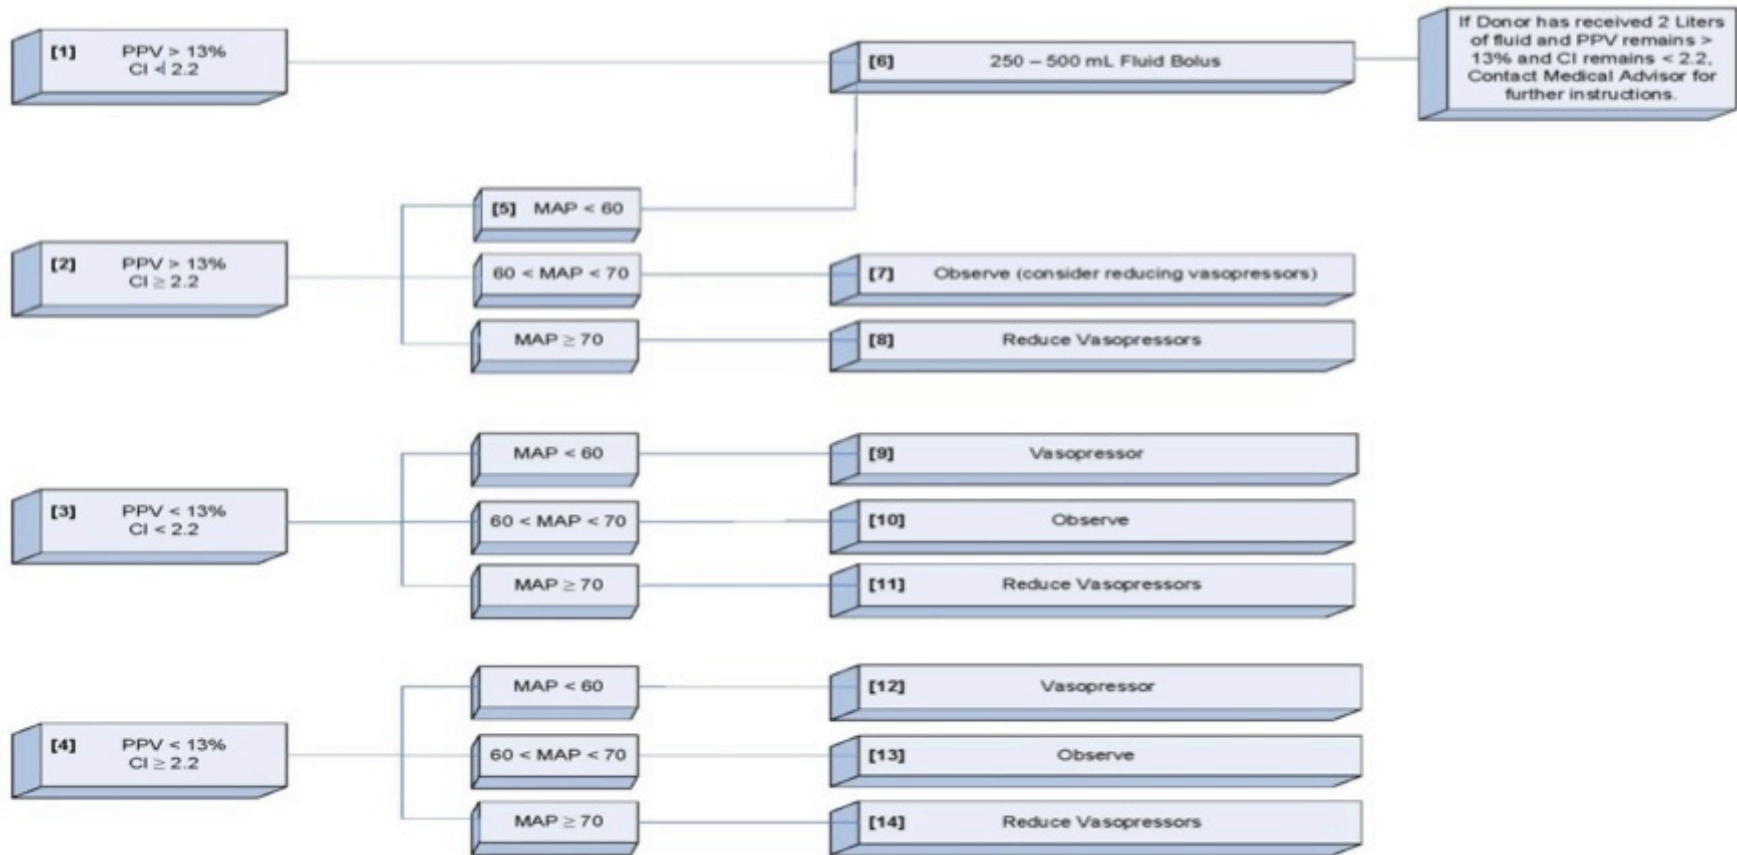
[1] PPV > 13% CI < 2.2

[6] 250 – 500 mL Fluid Bolus

If Donor has received 2 Liters of fluid and PPV remains > 13% and CI remains < 2.2, Contact Medical Advisor for further instructions.

[5] MAP < 60

[2] PPV > 13% CI ≥ 2.2

60 < MAP < 70

[7] Observe (consider reducing vasopressors)

MAP ≥ 70

[8] Reduce Vasopressors

MAP < 60

[9] Vasopressor

[3] PPV < 13% CI < 2.2

60 < MAP < 70

[10] Observe

MAP ≥ 70

[11] Reduce Vasopressors

MAP < 60

[12] Vasopressor

[4] PPV < 13% CI ≥ 2.2

60 < MAP < 70

[13] Observe

MAP ≥ 70

[14] Reduce Vasopressors